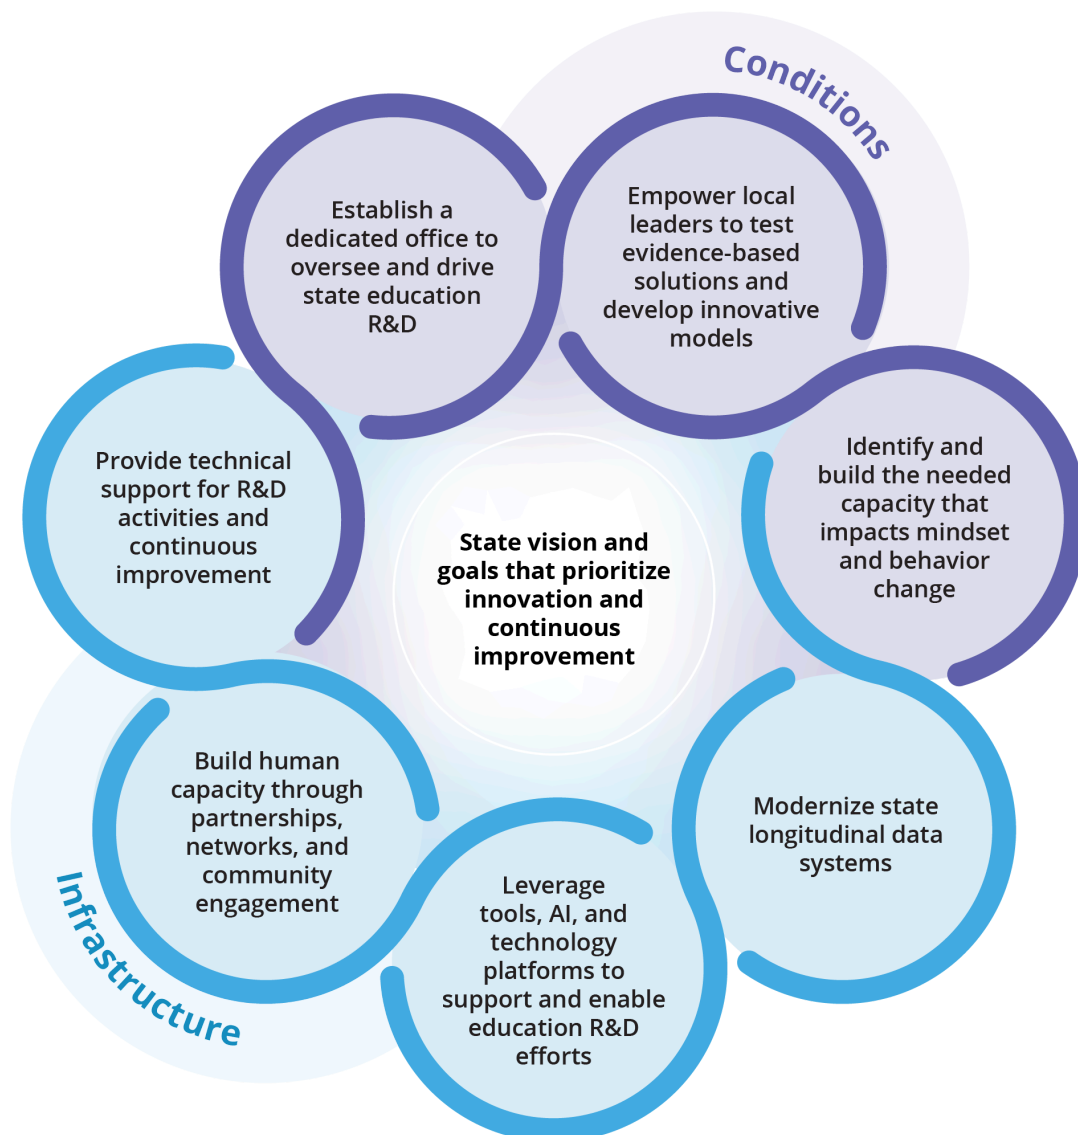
Conditions

Establish a dedicated office to oversee and drive state education R&D

Empower local leaders to test evidence-based solutions and develop innovative models

Identify and build the needed capacity that impacts mindset and behavior change

Provide technical support for R&D activities and continuous improvement

State vision and goals that prioritize innovation and continuous improvement

Build human capacity through partnerships, networks, and community engagement

Modernize state longitudinal data systems

Leverage tools, AI, and technology platforms to support and enable education R&D efforts

Infrastructure